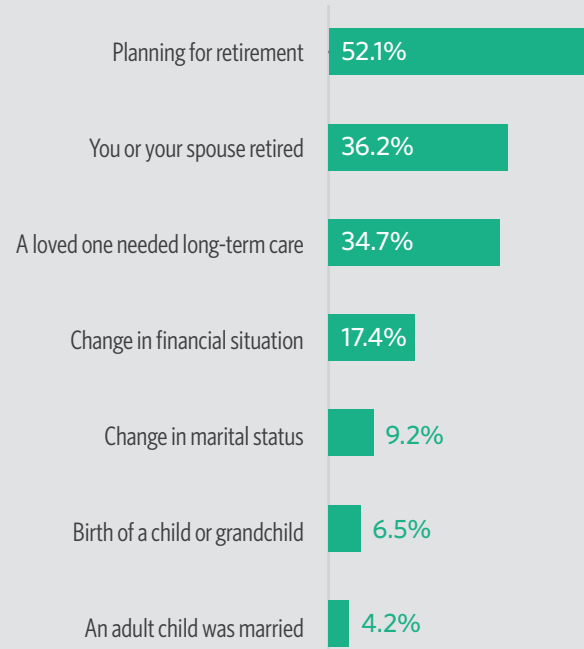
Planning for retirement 52.1%

You or your spouse retired 36.2%

A loved one needed long-term care 34.7%

Change in financial situation 17.4%

Change in marital status 9.2%

Birth of a child or grandchild 6.5%

An adult child was married 4.2%